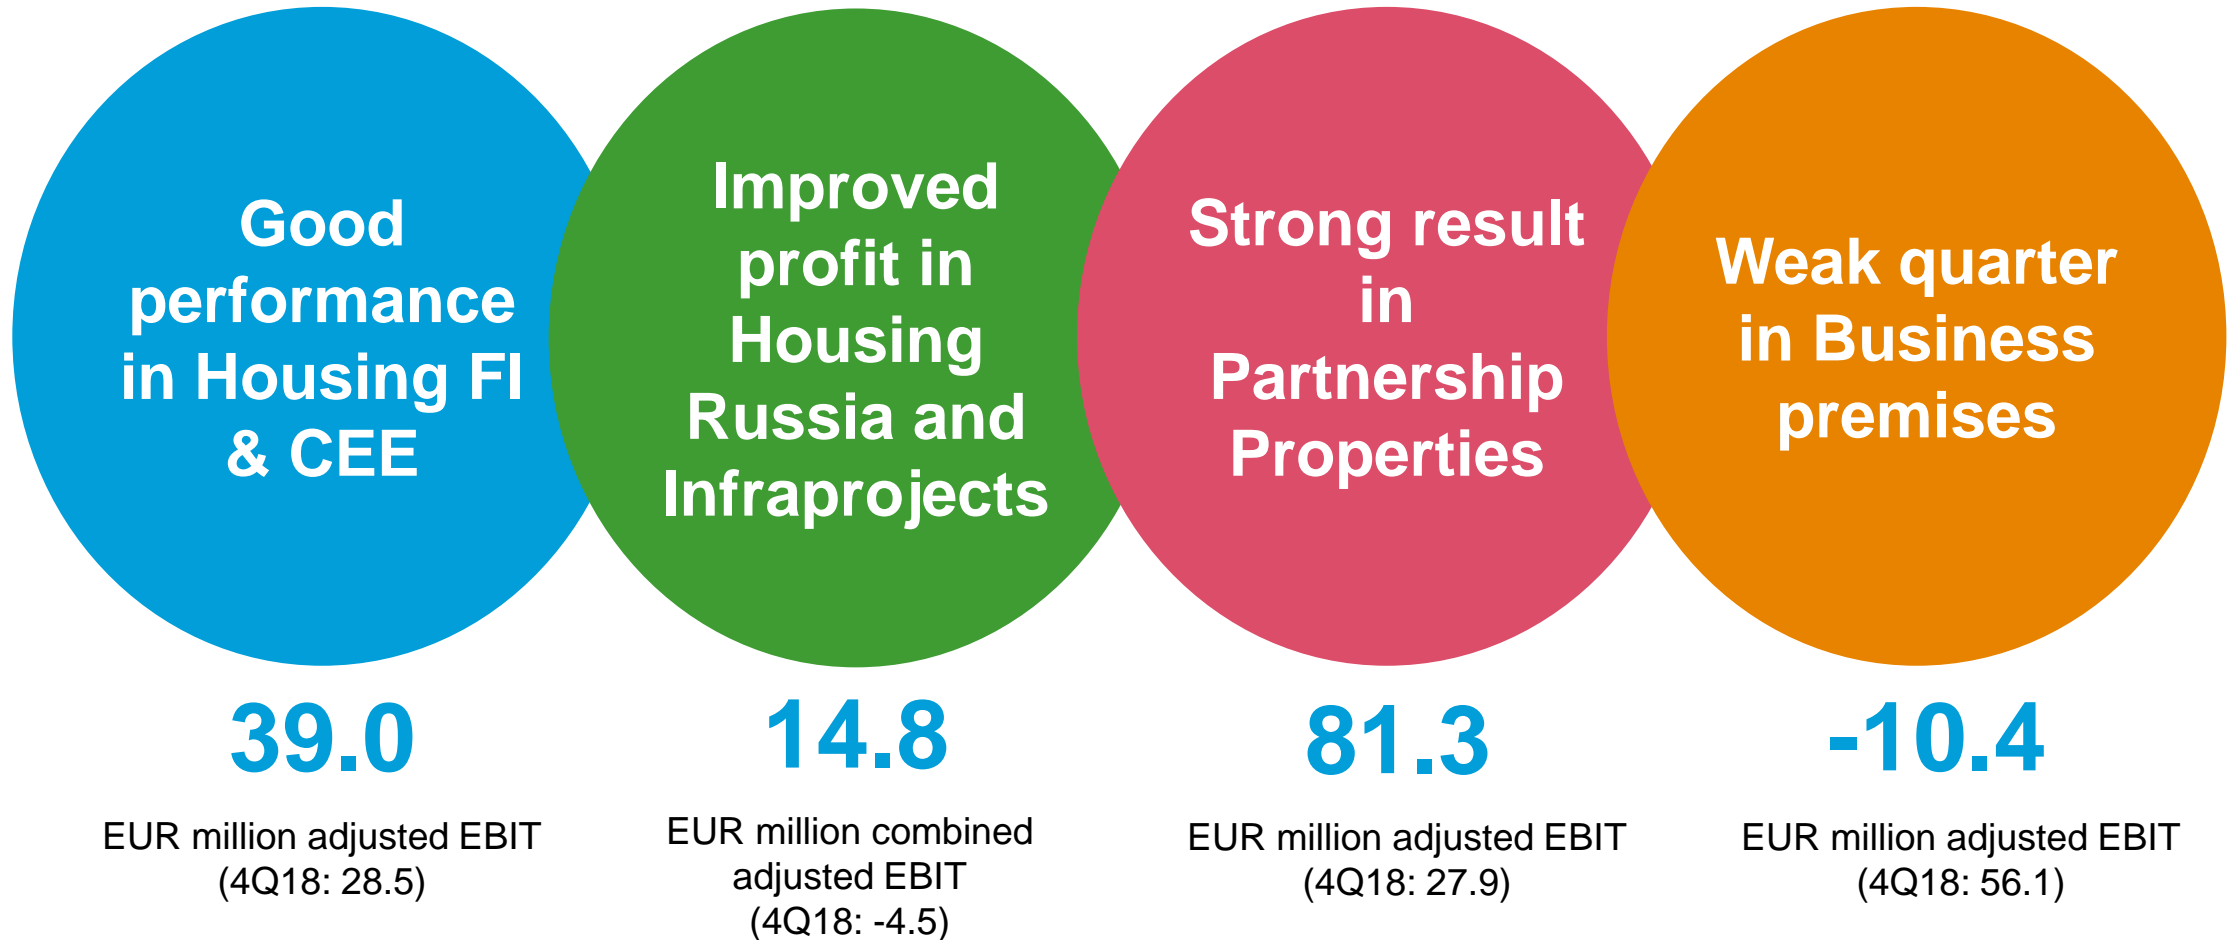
Good performance in Housing FI & CEE

Improved profit in Housing Russia and Infraprojects

Strong result in Partnership Properties

Weak quarter in Business premises

39.0

EUR million adjusted EBIT (4Q18: 28.5)

14.8

EUR million combined adjusted EBIT (4Q18: -4.5)

81.3

EUR million adjusted EBIT (4Q18: 27.9)

-10.4

EUR million adjusted EBIT (4Q18: 56.1)